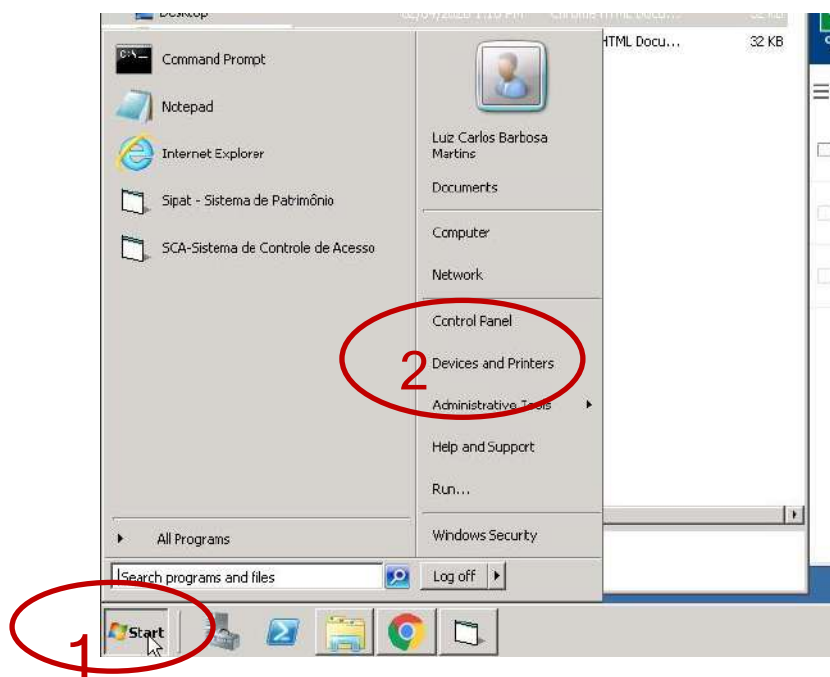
Desktop
HTML Docu...
32 KB

Command Prompt
Notepad
Internet Explorer
Sipat - Sistema de Patrimônio
SCA-Sistema de Controle de Acesso

Luiz Carlos Barbosa Martins
Documents
Computer
Network
Control Panel
Devices and Printers
Administrative Tools
Help and Support
Run...
Windows Security

All Programs
Search programs and files
Log off

Start

1
2